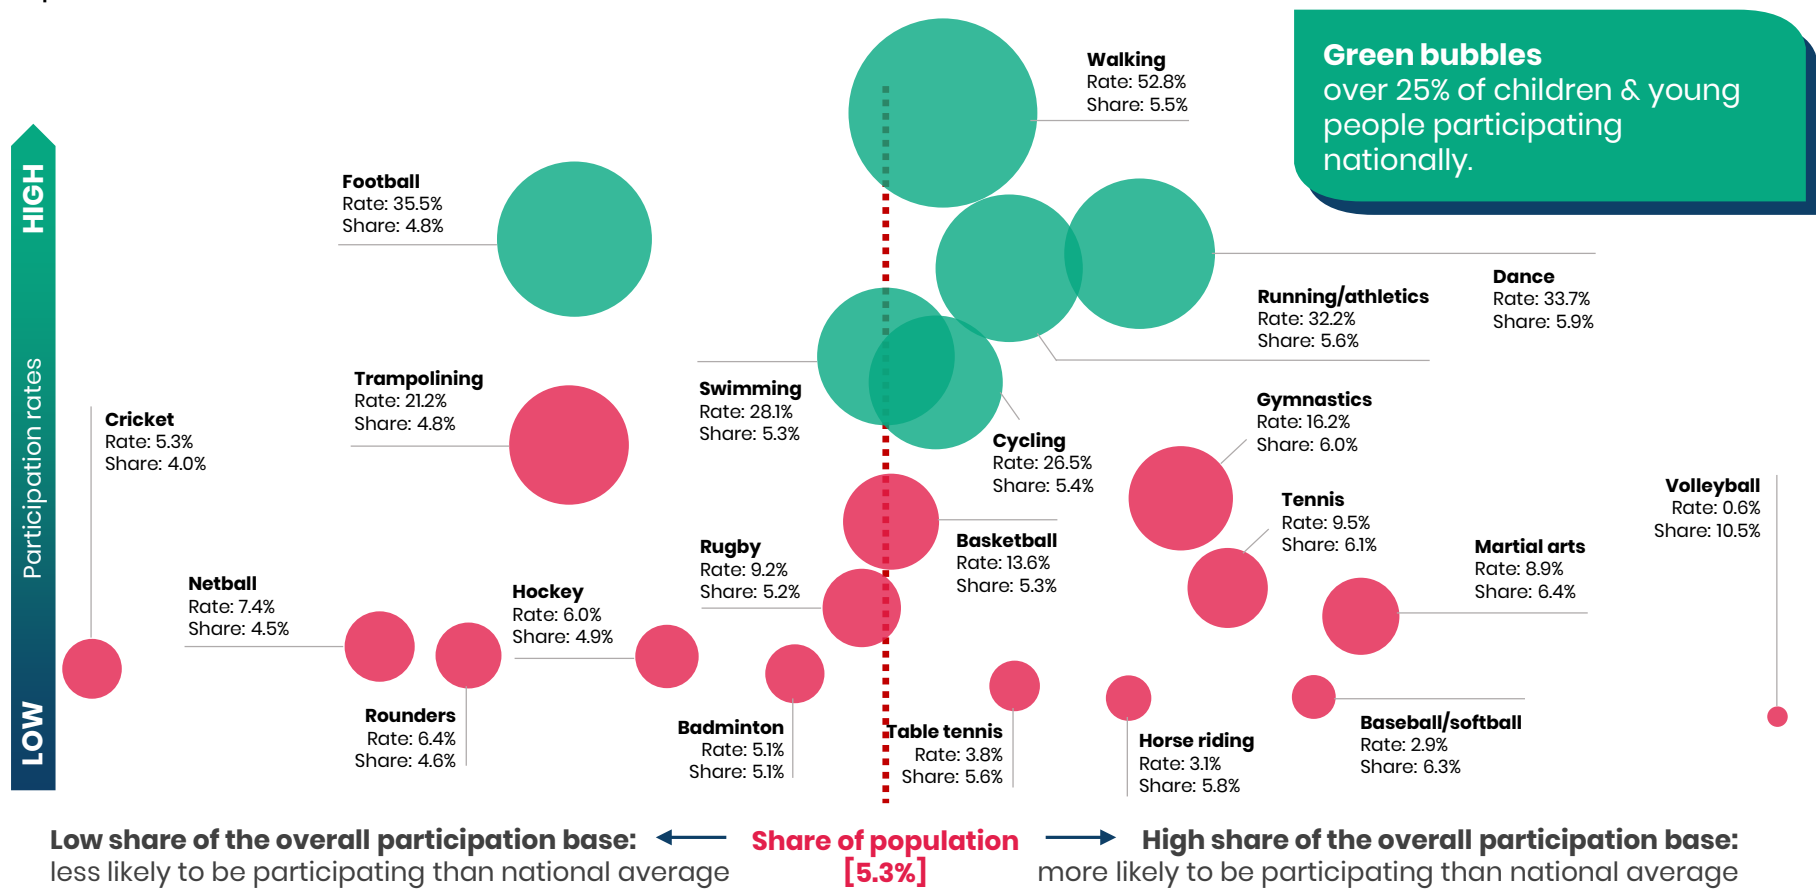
Green bubbles
over 25% of children & young people participating nationally.

HIGH

Participation rates

LOW

Walking
Rate: 52.8%
Share: 5.5%

Football
Rate: 35.5%
Share: 4.8%

Dance
Rate: 33.7%
Share: 5.9%

Running/athletics
Rate: 32.2%
Share: 5.6%

Trampolining
Rate: 21.2%
Share: 4.8%

Swimming
Rate: 28.1%
Share: 5.3%

Cricket
Rate: 5.3%
Share: 4.0%

Gymnastics
Rate: 16.2%
Share: 6.0%

Cycling
Rate: 26.5%
Share: 5.4%

Volleyball
Rate: 0.6%
Share: 10.5%

Tennis
Rate: 9.5%
Share: 6.1%

Basketball
Rate: 13.6%
Share: 5.3%

Rugby
Rate: 9.2%
Share: 5.2%

Martial arts
Rate: 8.9%
Share: 6.4%

Netball
Rate: 7.4%
Share: 4.5%

Hockey
Rate: 6.0%
Share: 4.9%

Rounders
Rate: 6.4%
Share: 4.6%

Badminton
Rate: 5.1%
Share: 5.1%

Table tennis
Rate: 3.8%
Share: 5.6%

Horse riding
Rate: 3.1%
Share: 5.8%

Baseball/softball
Rate: 2.9%
Share: 6.3%

Low share of the overall participation base:
less likely to be participating than national average

Share of population
[5.3%]

High share of the overall participation base:
more likely to be participating than national average